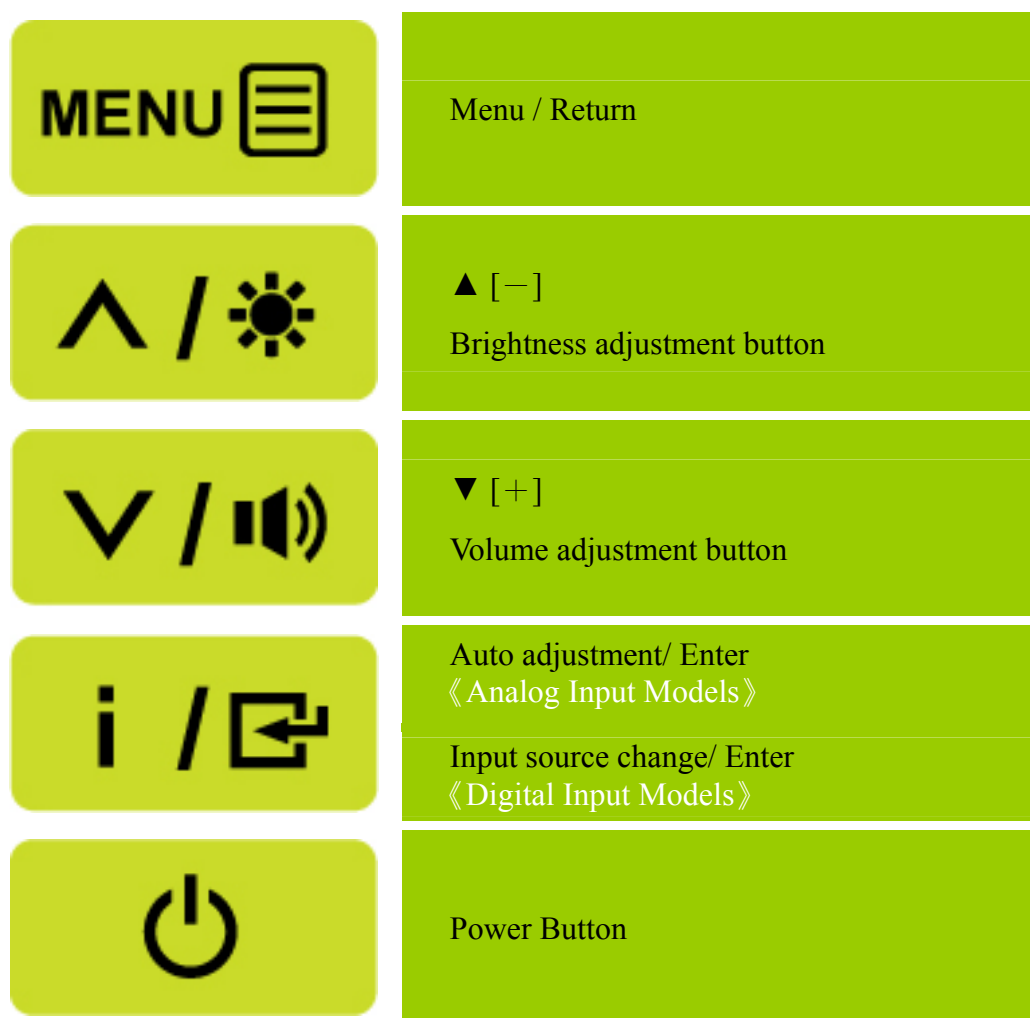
| | |
|---|---|
| MENU | Menu / Return |
| ∧ / | ▲ [－] Brightness adjustment button |
| ∨ / | ▼ [＋] Volume adjustment button |
| i / | Auto adjustment/ Enter 《Analog Input Models》 Input source change/ Enter 《Digital Input Models》 |
| | Power Button |